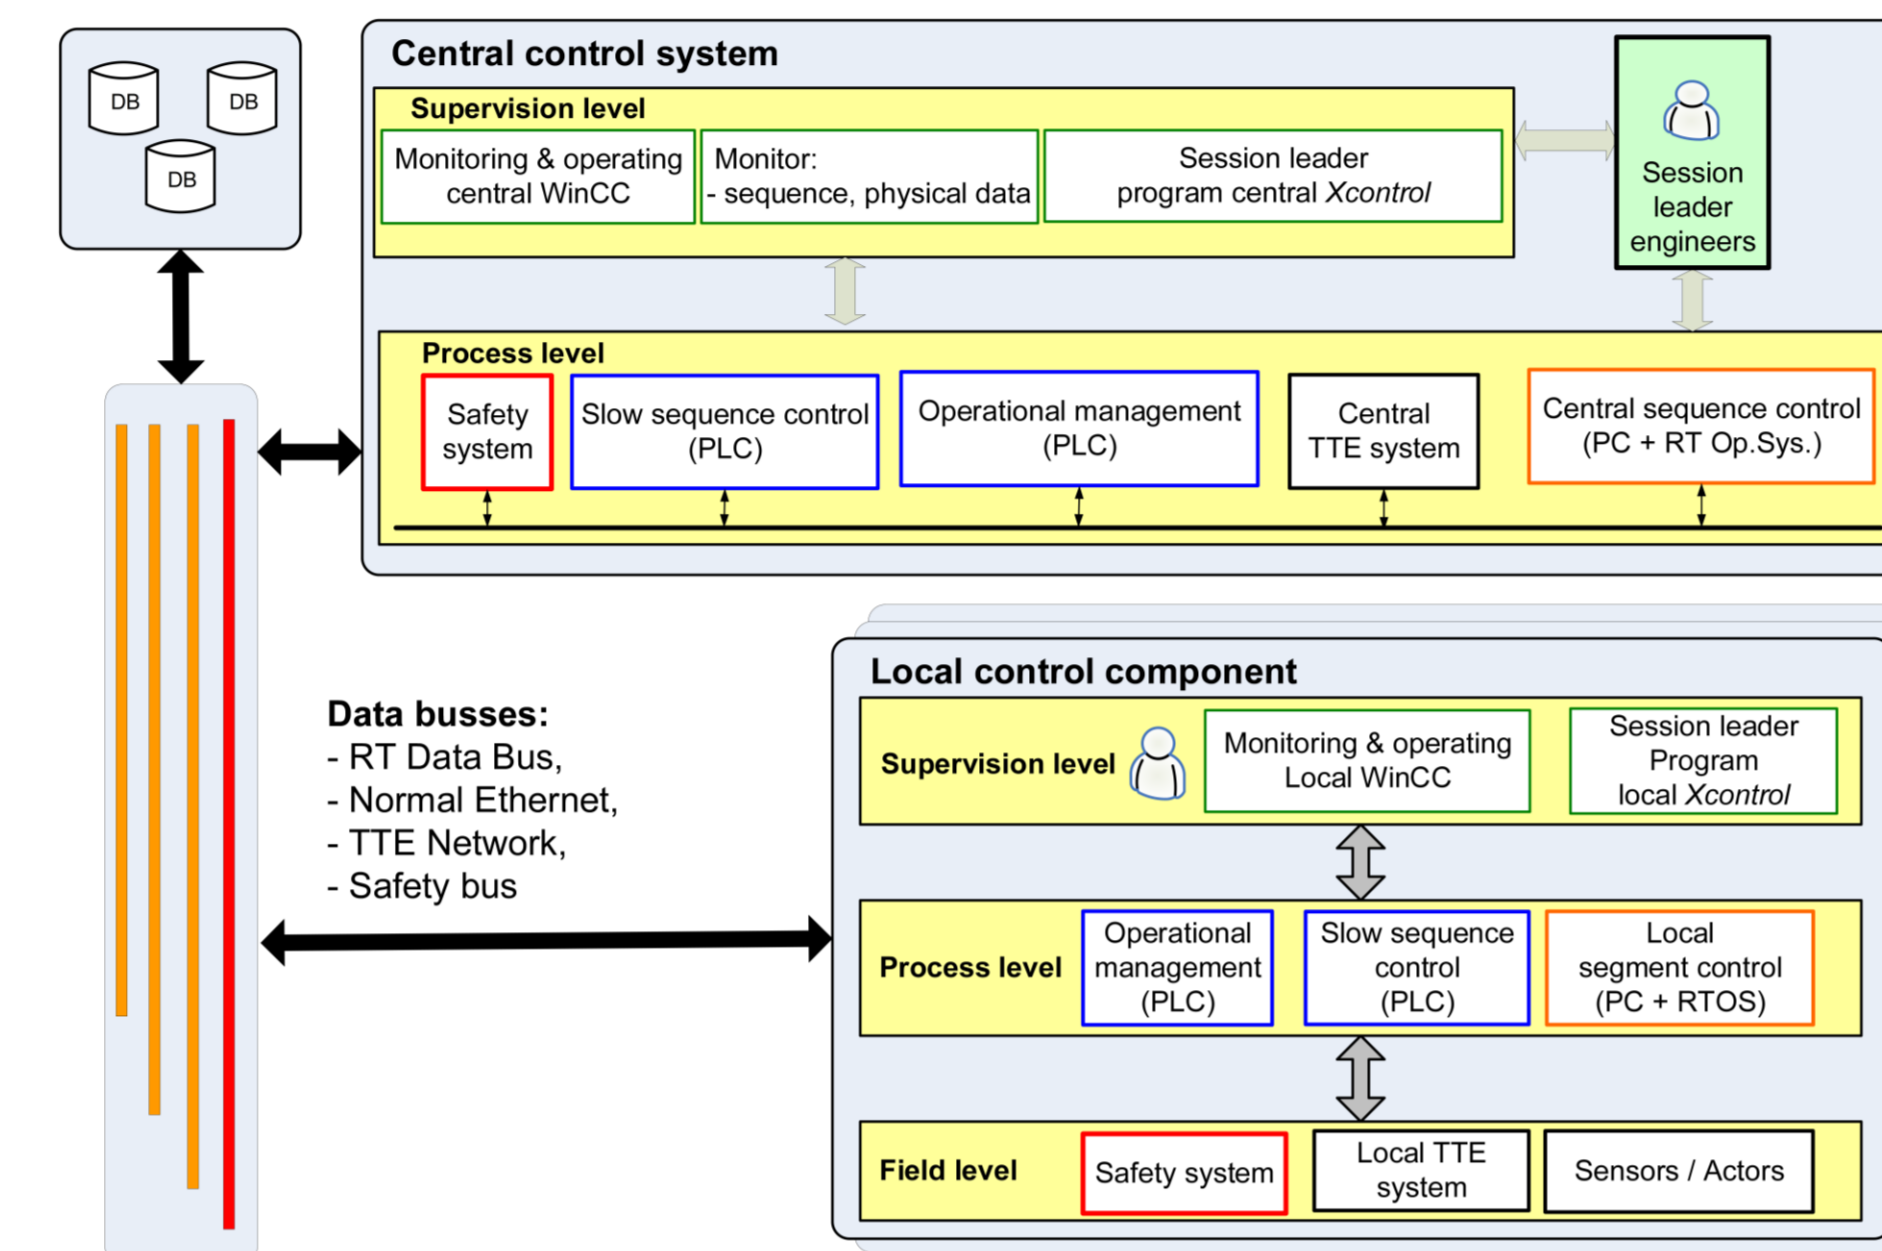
DB
DB
DB

Central control system

Supervision level

Monitoring & operating central WinCC

Monitor: - sequence, physical data

Session leader program central Xcontrol

Session leader engineers

Process level

Safety system

Slow sequence control (PLC)

Operational management (PLC)

Central TTE system

Central sequence control (PC + RT Op.Sys.)

Data busses:
- RT Data Bus,
- Normal Ethernet,
- TTE Network,
- Safety bus

Local control component

Supervision level

Monitoring & operating Local WinCC

Session leader Program local Xcontrol

Process level

Operational management (PLC)

Slow sequence control (PLC)

Local segment control (PC + RTOS)

Field level

Safety system

Local TTE system

Sensors / Actors